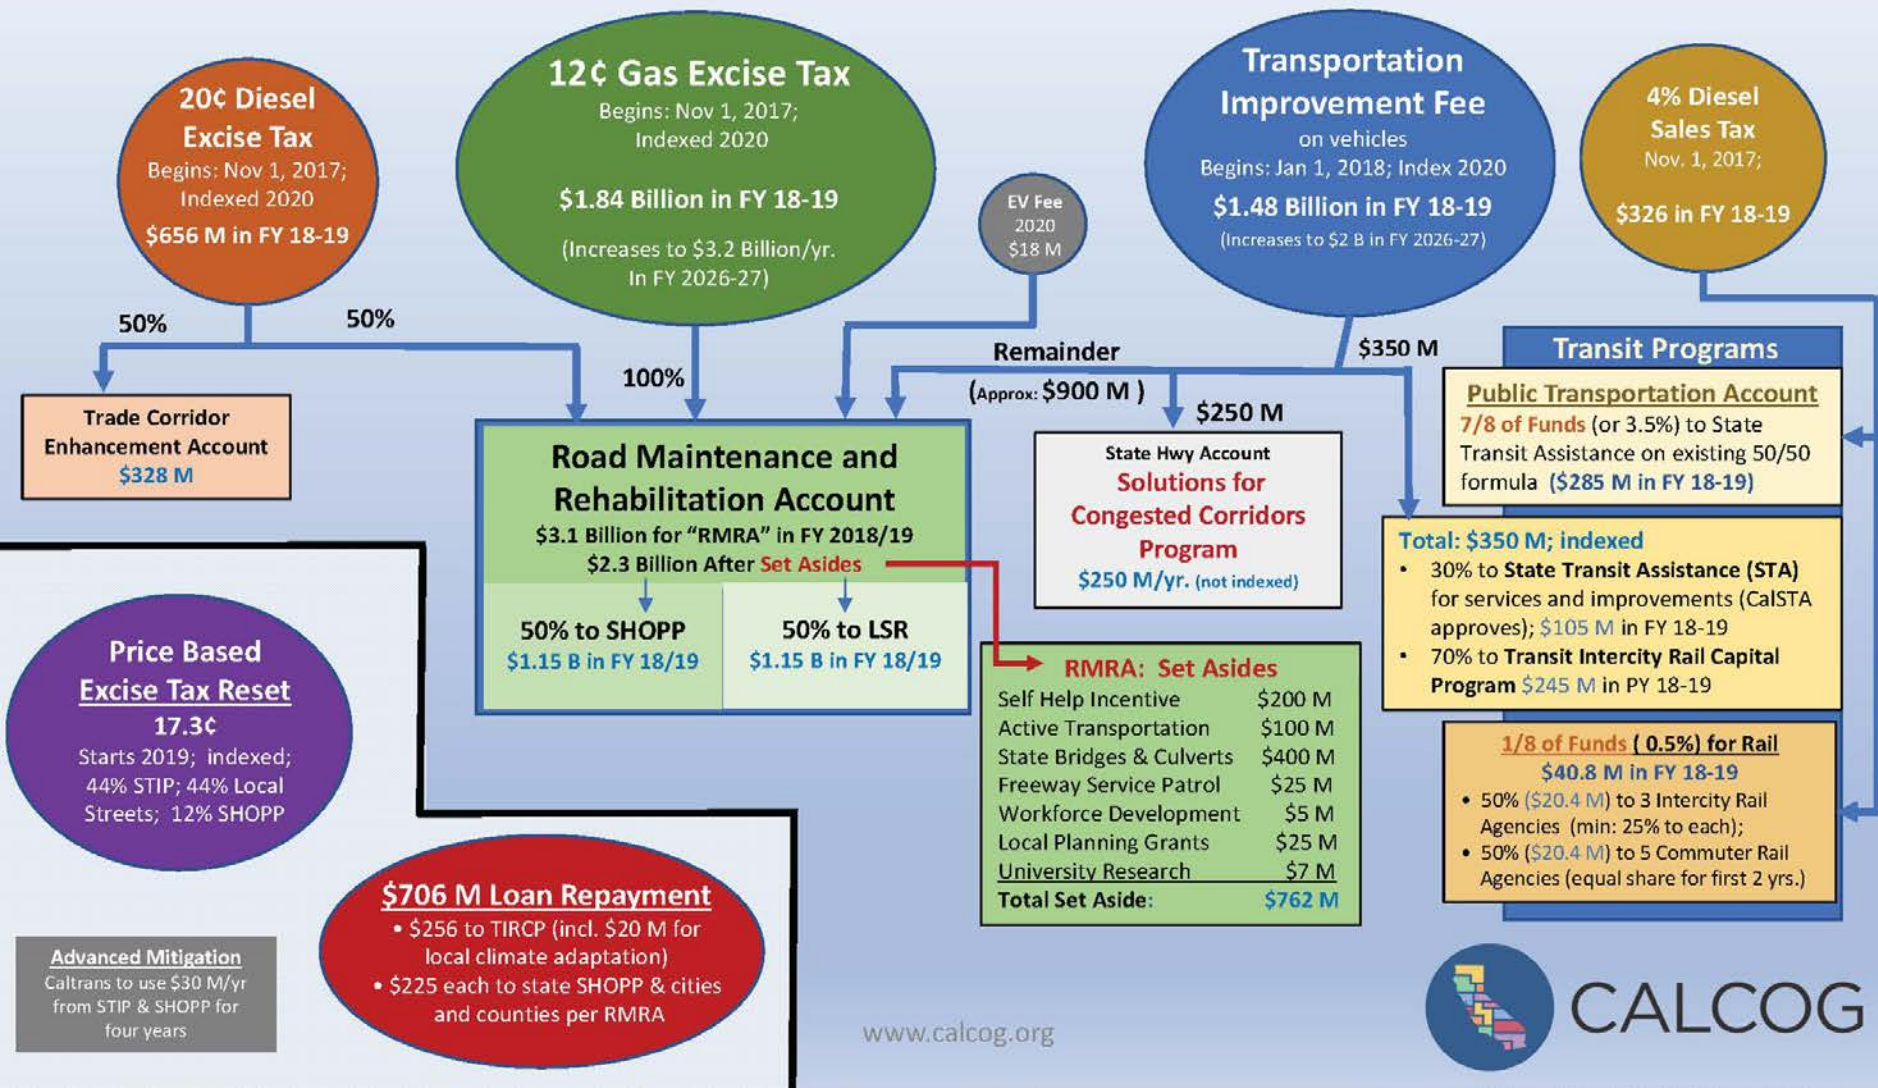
20¢ Diesel Excise Tax
Begins: Nov 1, 2017; Indexed 2020
$656 M in FY 18-19

12¢ Gas Excise Tax
Begins: Nov 1, 2017; Indexed 2020
$1.84 Billion in FY 18-19
(Increases to $3.2 Billion/yr. In FY 2026-27)

EV Fee
2020
$18 M

Transportation Improvement Fee
on vehicles
Begins: Jan 1, 2018; Index 2020
$1.48 Billion in FY 18-19
(Increases to $2 B in FY 2026-27)

4% Diesel Sales Tax
Nov. 1, 2017;
$326 in FY 18-19

50%
50%
100%
Remainder
(Approx: $900 M )
$250 M
$350 M

Trade Corridor Enhancement Account
$328 M

Road Maintenance and Rehabilitation Account
$3.1 Billion for "RMRA" in FY 2018/19
$2.3 Billion After Set Asides

50% to SHOPP
$1.15 B in FY 18/19

50% to LSR
$1.15 B in FY 18/19

State Hwy Account
Solutions for Congested Corridors Program
$250 M/yr. (not indexed)

Transit Programs

Public Transportation Account
7/8 of Funds (or 3.5%) to State Transit Assistance on existing 50/50 formula ($285 M in FY 18-19)

Total: $350 M; indexed
• 30% to State Transit Assistance (STA) for services and improvements (CalSTA approves); $105 M in FY 18-19
• 70% to Transit Intercity Rail Capital Program $245 M in PY 18-19

1/8 of Funds ( 0.5%) for Rail
$40.8 M in FY 18-19
• 50% ($20.4 M) to 3 Intercity Rail Agencies (min: 25% to each);
• 50% ($20.4 M) to 5 Commuter Rail Agencies (equal share for first 2 yrs.)

RMRA: Set Asides
| | |
|---|---|
| Self Help Incentive | $200 M |
| Active Transportation | $100 M |
| State Bridges & Culverts | $400 M |
| Freeway Service Patrol | $25 M |
| Workforce Development | $5 M |
| Local Planning Grants | $25 M |
| University Research | $7 M |
| Total Set Aside: | $762 M |

Price Based Excise Tax Reset
17.3¢
Starts 2019; indexed; 44% STIP; 44% Local Streets; 12% SHOPP

$706 M Loan Repayment
• $256 to TIRCP (incl. $20 M for local climate adaptation)
• $225 each to state SHOPP & cities and counties per RMRA

Advanced Mitigation
Caltrans to use $30 M/yr from STIP & SHOPP for four years

www.calcog.org

CALCOG